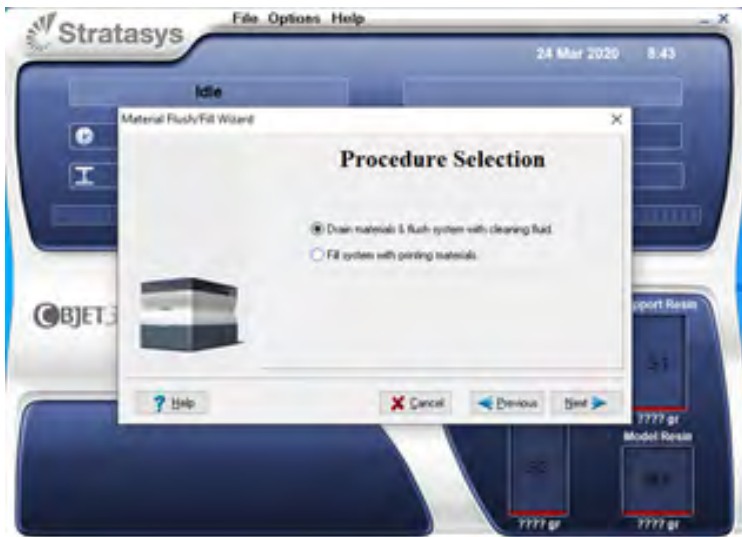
Stratasys
File Options Help
24 Mar 2020 8:43
Idle
Material Flush/Fill Wizard
Procedure Selection
Drain materials & flush system with cleaning fluid.
Fill system with printing materials.
OBJET
Support Resin
S1
???? gr
Model Resin
S0
M1
???? gr
???? gr
Help
Cancel
Previous
Next